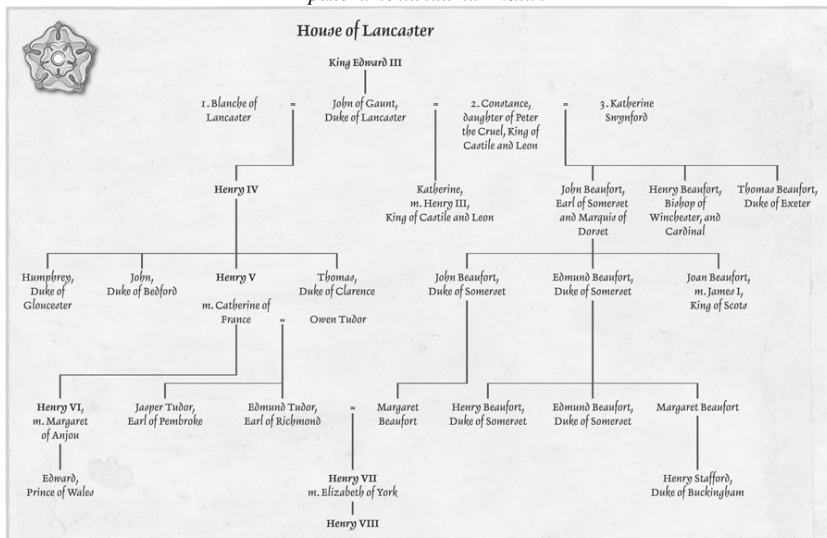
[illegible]

House of Lancaster

King Edward III

1. Blanche of Lancaster = John of Gaunt, Duke of Lancaster = 2. Constance, daughter of Peter the Cruel, King of Castile and Leon = 3. Katherine Swynford

Henry IV

Katherine, m. Henry III, King of Castile and Leon

John Beaufort, Earl of Somerset and Marquis of Dorset

Henry Beaufort, Bishop of Winchester, and Cardinal

Thomas Beaufort, Duke of Exeter

Humphrey, Duke of Gloucester

John, Duke of Bedford

Henry V
m. Catherine of France = Owen Tudor

Thomas, Duke of Clarence

John Beaufort, Duke of Somerset

Edmund Beaufort, Duke of Somerset

Joan Beaufort, m. James I, King of Scots

Henry VI, m. Margaret of Anjou

Jasper Tudor, Earl of Pembroke

Edmund Tudor, Earl of Richmond = Margaret Beaufort

Henry Beaufort, Duke of Somerset

Edmund Beaufort, Duke of Somerset

Margaret Beaufort

Edward, Prince of Wales

Henry VII
m. Elizabeth of York

Henry VIII

Henry Stafford, Duke of Buckingham